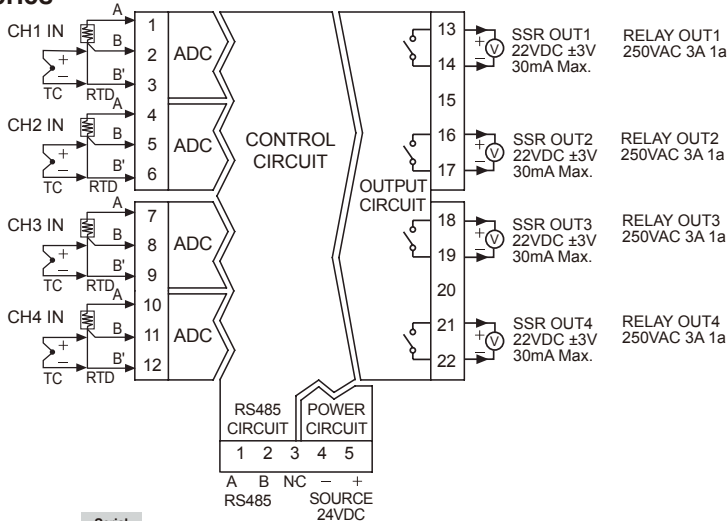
CH1 IN
A
B
B'
TC
RTD
1
2
3
ADC
CH2 IN
A
B
B'
TC
RTD
4
5
6
ADC
CH3 IN
A
B
B'
TC
RTD
7
8
9
ADC
CH4 IN
A
B
B'
TC
RTD
10
11
12
ADC

CONTROL CIRCUIT

OUTPUT CIRCUIT

13
14
SSR OUT1 22VDC ±3V 30mA Max.
RELAY OUT1 250VAC 3A 1a
15
16
17
SSR OUT2 22VDC ±3V 30mA Max.
RELAY OUT2 250VAC 3A 1a
18
19
SSR OUT3 22VDC ±3V 30mA Max.
RELAY OUT3 250VAC 3A 1a
20
21
22
SSR OUT4 22VDC ±3V 30mA Max.
RELAY OUT4 250VAC 3A 1a

RS485 CIRCUIT
POWER CIRCUIT
1 2 3 4 5
A B NC − +
RS485
SOURCE 24VDC